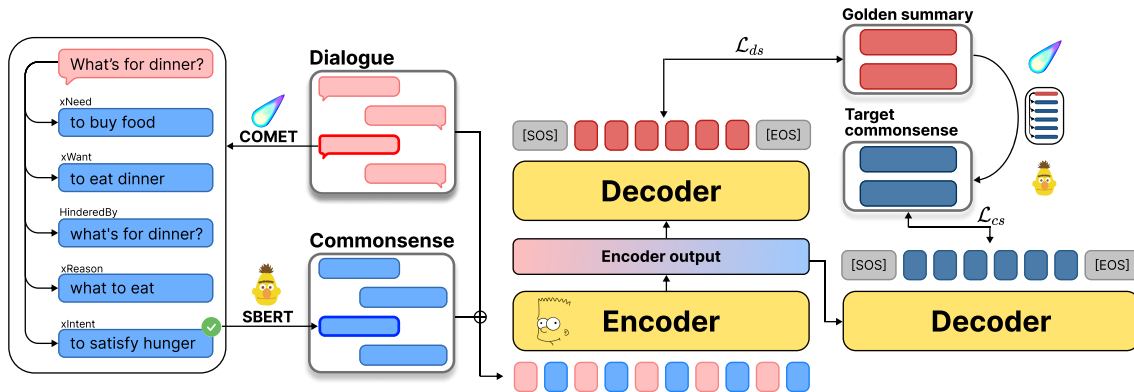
What's for dinner?
xNeed
to buy food
xWant
to eat dinner
HinderedBy
what's for dinner?
xReason
what to eat
xIntent
to satisfy hunger

COMET
SBERT

Dialogue

Commonsense

$\mathcal{L}_{ds}$

[SOS] [EOS]

Decoder

Encoder output

Encoder

Golden summary

Target commonsense

$\mathcal{L}_{cs}$

[SOS] [EOS]

Decoder